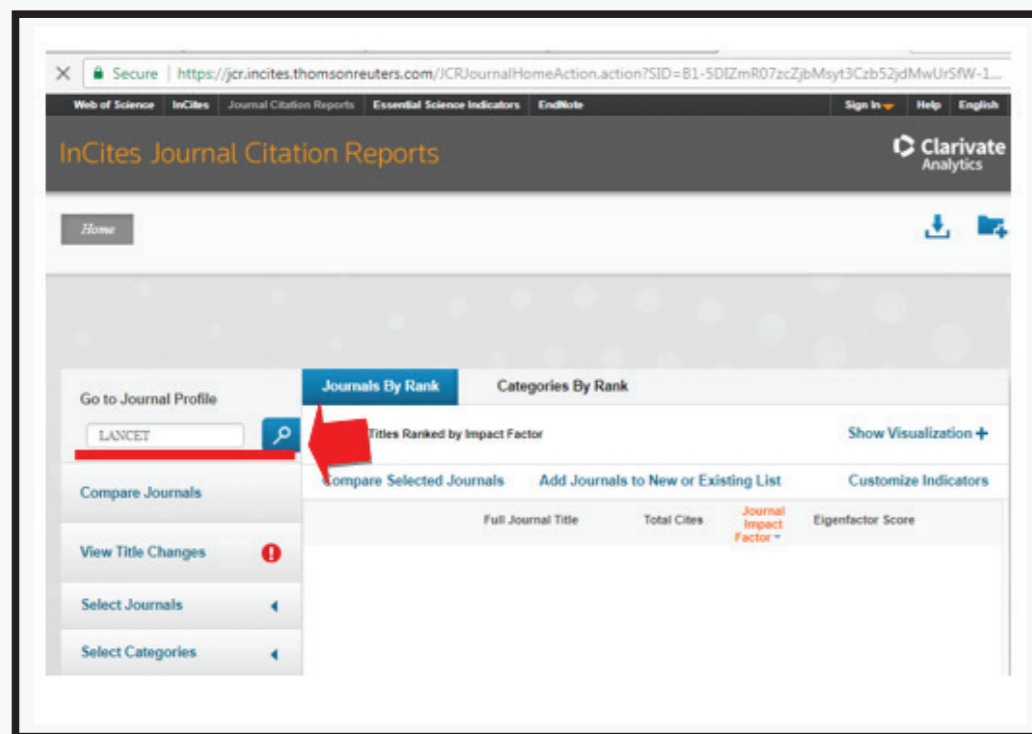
Secure | https://jcr.incites.thomsonreuters.com/JCRJournalHomeAction.action?SID=B1-5DIZmR07zcZjbMsyt3Czb52jdMwUrSfW-1...

Web of Science InCites Journal Citation Reports Essential Science Indicators EndNote Sign In Help English

InCites Journal Citation Reports

Clarivate Analytics

Home

Go to Journal Profile

LANCET

Compare Journals

View Title Changes

Select Journals

Select Categories

Journals By Rank Categories By Rank

Titles Ranked by Impact Factor

Show Visualization +

Compare Selected Journals Add Journals to New or Existing List Customize Indicators

| Full Journal Title | Total Cites | Journal Impact Factor | Eigenfactor Score |
|---|---|---|---|